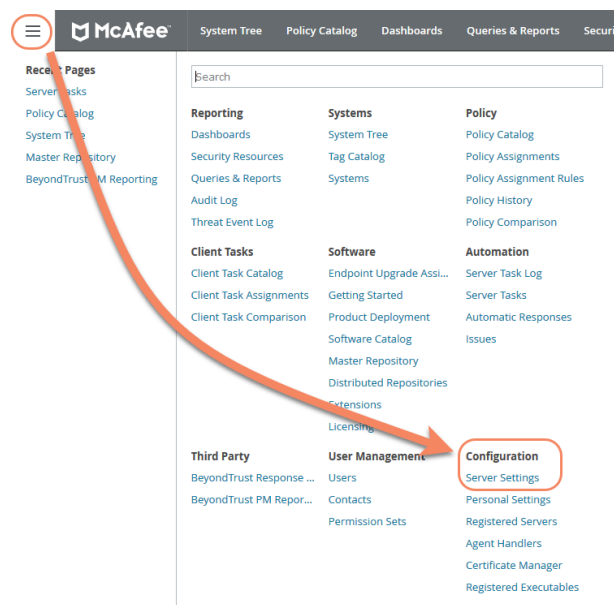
McAfee

System Tree
Policy Catalog
Dashboards
Queries & Reports
Securi

Recent Pages
Server Tasks
Policy Catalog
System Tree
Master Repository
BeyondTrust PM Reporting

Search

Reporting
Dashboards
Security Resources
Queries & Reports
Audit Log
Threat Event Log

Systems
System Tree
Tag Catalog
Systems

Policy
Policy Catalog
Policy Assignments
Policy Assignment Rules
Policy History
Policy Comparison

Client Tasks
Client Task Catalog
Client Task Assignments
Client Task Comparison

Software
Endpoint Upgrade Assi...
Getting Started
Product Deployment
Software Catalog
Master Repository
Distributed Repositories
Extensions
Licensing

Automation
Server Task Log
Server Tasks
Automatic Responses
Issues

Third Party
BeyondTrust Response ...
BeyondTrust PM Repor...

User Management
Users
Contacts
Permission Sets

Configuration
Server Settings
Personal Settings
Registered Servers
Agent Handlers
Certificate Manager
Registered Executables